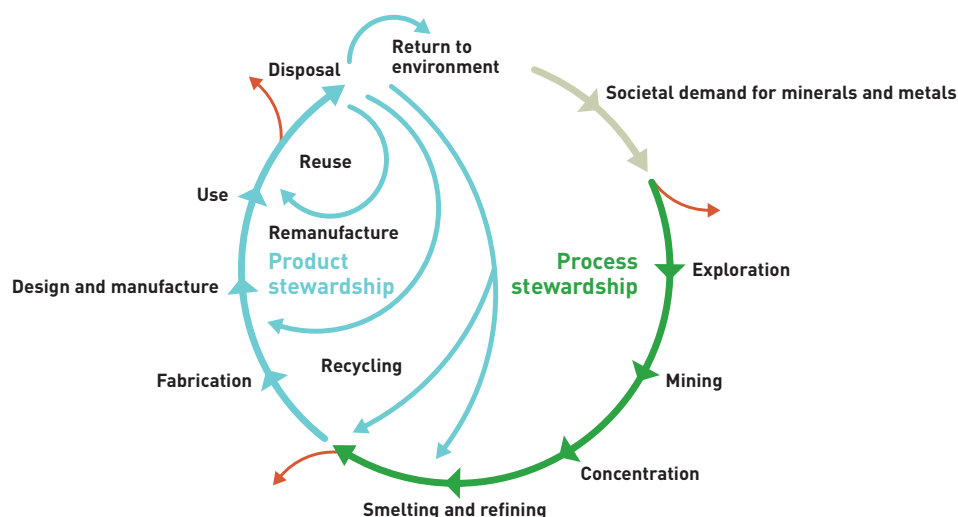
Disposal

Return to environment

Societal demand for minerals and metals

Reuse

Use

Remanufacture

Product stewardship

Process stewardship

Exploration

Design and manufacture

Recycling

Fabrication

Mining

Concentration

Smelting and refining